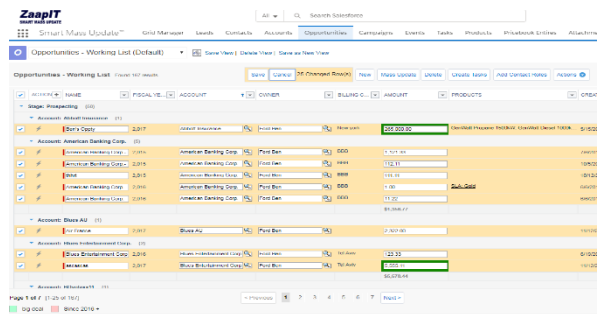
ZaapIT
SMART MASS UPDATE

All | Search Salesforce

Smart Mass Update™ | Grid Manager | Leads | Contacts | Accounts | Opportunities | Campaigns | Events | Tasks | Products | Pricebook Entries | Attachme

Opportunities - Working List (Default) | Save View | Delete View | Save as New View

Opportunities - Working List Found 167 results

Save | Cancel | 25 Changed Row(s) | New | Mass Update | Delete | Create Tasks | Add Contact Roles | Actions

| ACTION | NAME | FISCAL YE... | ACCOUNT | OWNER | BILLING C... | AMOUNT | PRODUCTS | CREA |
|---|---|---|---|---|---|---|---|---|
| Stage: Prospecting (88) | | | | | | | | |
| Account: Abbott Insurance (1) | | | | | | | | |
| | Ben's Oppty | 2,017 | Abbott Insurance | Ford Ben | New yor | 266,000.00 | GenWatt Propane 1500kW, GenWatt Diesel 1000k... | 5/15/2 |
| Account: American Banking Corp. (5) | | | | | | | | |
| | American Banking Corp. | 2,017 | American Banking Corp. | Ford Ben | BBB | 1,121.00 | | 10/4/2 |
| | American Banking Corp. | 2,015 | American Banking Corp. | Ford Ben | BBB | 112.11 | | 10/4/2 |
| | RRR | 2,017 | American Banking Corp. | Ford Ben | BBB | 155.11 | | 5/18/2 |
| | American Banking Corp. | 2,015 | American Banking Corp. | Ford Ben | BBB | 1.00 | Bulk Gold | 10/4/2 |
| | American Banking Corp. | 2,017 | American Banking Corp. | Ford Ben | BBB | 11.22 | | 10/4/2 |
| | | | | | | $1,399.11 | | |
| Account: Blues AU (1) | | | | | | | | |
| | AU Won | 2,017 | Blues AU | Ford Ben | | 2,322.00 | | |
| Account: Blues Entertainment Corp. (2) | | | | | | | | |
| | Blues Entertainment Corp. | 2,016 | Blues Entertainment Corp. | Ford Ben | Tel Aviv | 123.00 | | 6/10/2 |
| | amaaaa | 2,017 | Blues Entertainment Corp. | Ford Ben | Tel Aviv | 5,555.41 | | 6/29/2 |
| | | | | | | $5,678.41 | | |
| Account: Bluelas13 (1) | | | | | | | | |

Page 1 of 7 (1-25 of 167) | « Previous | 1 | 2 | 3 | 4 | 5 | 6 | 7 | Next »

Big deal | Since 2016